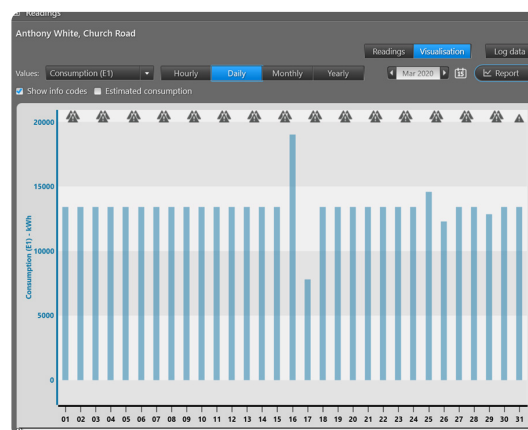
Readings

Anthony White, Church Road

Readings Visualisation Log data

Values: Consumption (E1) Hourly Daily Monthly Yearly Mar 2020 Report

Show info codes Estimated consumption

20000
15000
10000
5000
0

Consumption (E1) - kWh

01 02 03 04 05 06 07 08 09 10 11 12 13 14 15 16 17 18 19 20 21 22 23 24 25 26 27 28 29 30 31